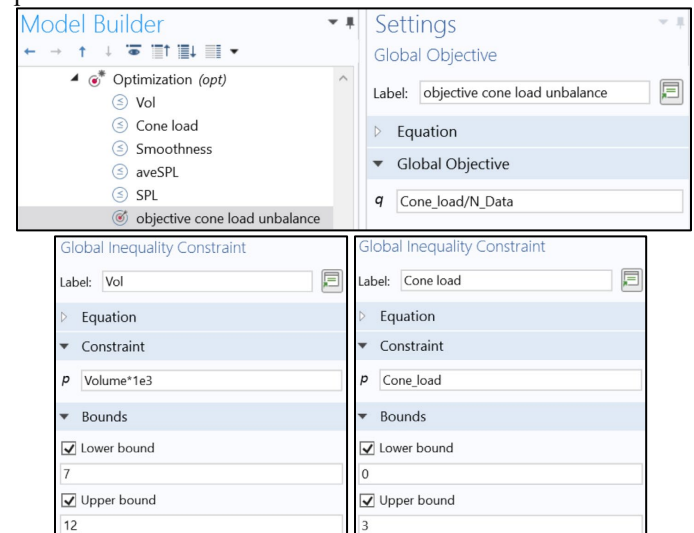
Model Builder

Optimization (opt)

Vol

Cone load

Smoothness

aveSPL

SPL

objective cone load unbalance

Settings

Global Objective

Label: objective cone load unbalance

Equation

Global Objective

q Cone_load/N_Data

Global Inequality Constraint

Label: Vol

Equation

Constraint

p Volume*1e3

Bounds

Lower bound

7

Upper bound

12

Global Inequality Constraint

Label: Cone load

Equation

Constraint

p Cone_load

Bounds

Lower bound

0

Upper bound

3